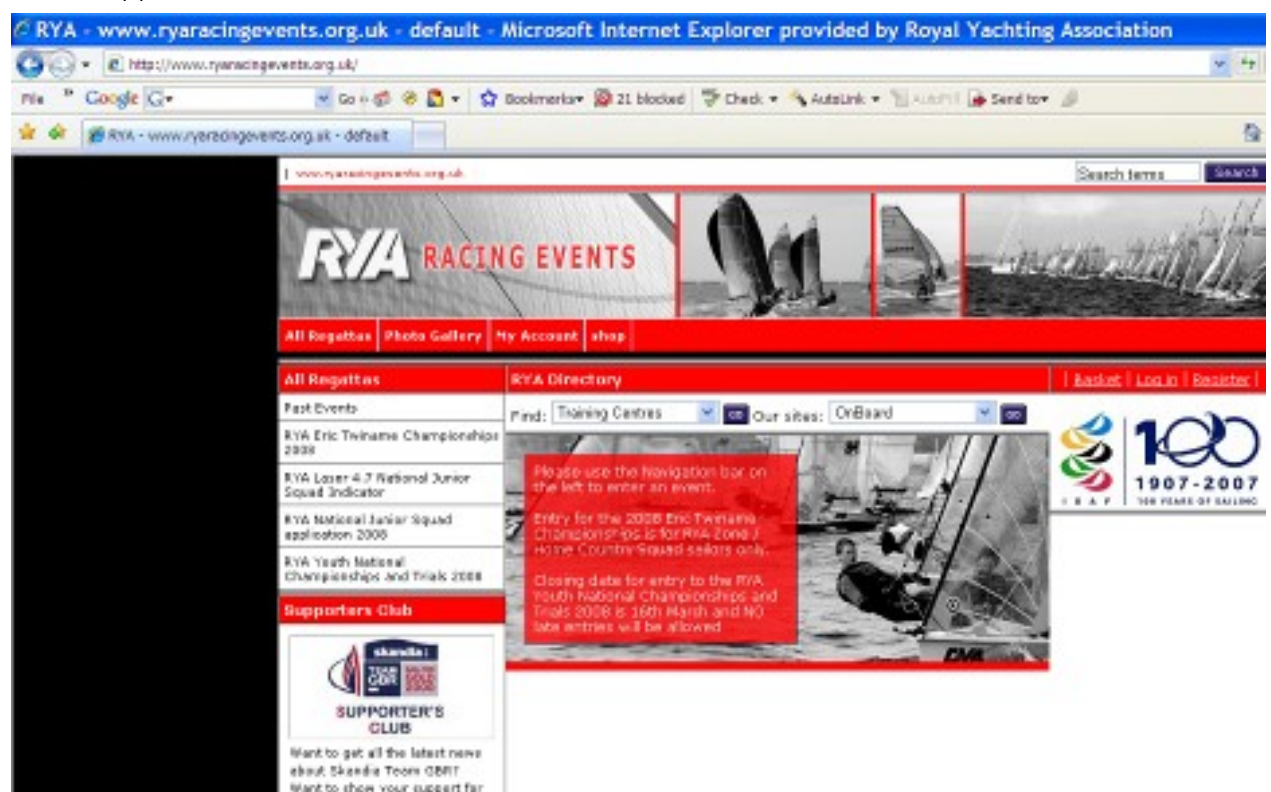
RYA - www.ryaracingevents.org.uk - default - Microsoft Internet Explorer provided by Royal Yachting Association

http://www.ryaracingevents.org.uk/

File Google G Go Bookmarks 21 blocked Check AutoLink AutoFill Send to

RYA - www.ryaracingevents.org.uk - default

www.ryaracingevents.org.uk

Search terms Search

RYA RACING EVENTS

All Regattas | Photo Gallery | My Account | shop

All Regattas

Past Events

RYA Eric Twiname Championships 2008

RYA Laser 4.7 National Junior Squad Indicator

RYA National Junior Squad application 2008

RYA Youth National Championships and Trials 2008

Supporters Club

skandia TEAM GBR

SUPPORTER'S CLUB

Want to get all the latest news about Skandia Team GBR? Want to show your support for

RYA Directory

| Basket | Log in | Register |

Find: Training Centres Go Our sites: OnBoard Go

Please use the Navigation bar on the left to enter an event.

Entry for the 2008 Eric Twiname Championships is for RYA Zone / Home Country Squad sailors only.

Closing date for entry to the RYA Youth National Championships and Trials 2008 is 16th March and NO late entries will be allowed

100 1907-2007 ISAF 100 YEARS OF SAILING